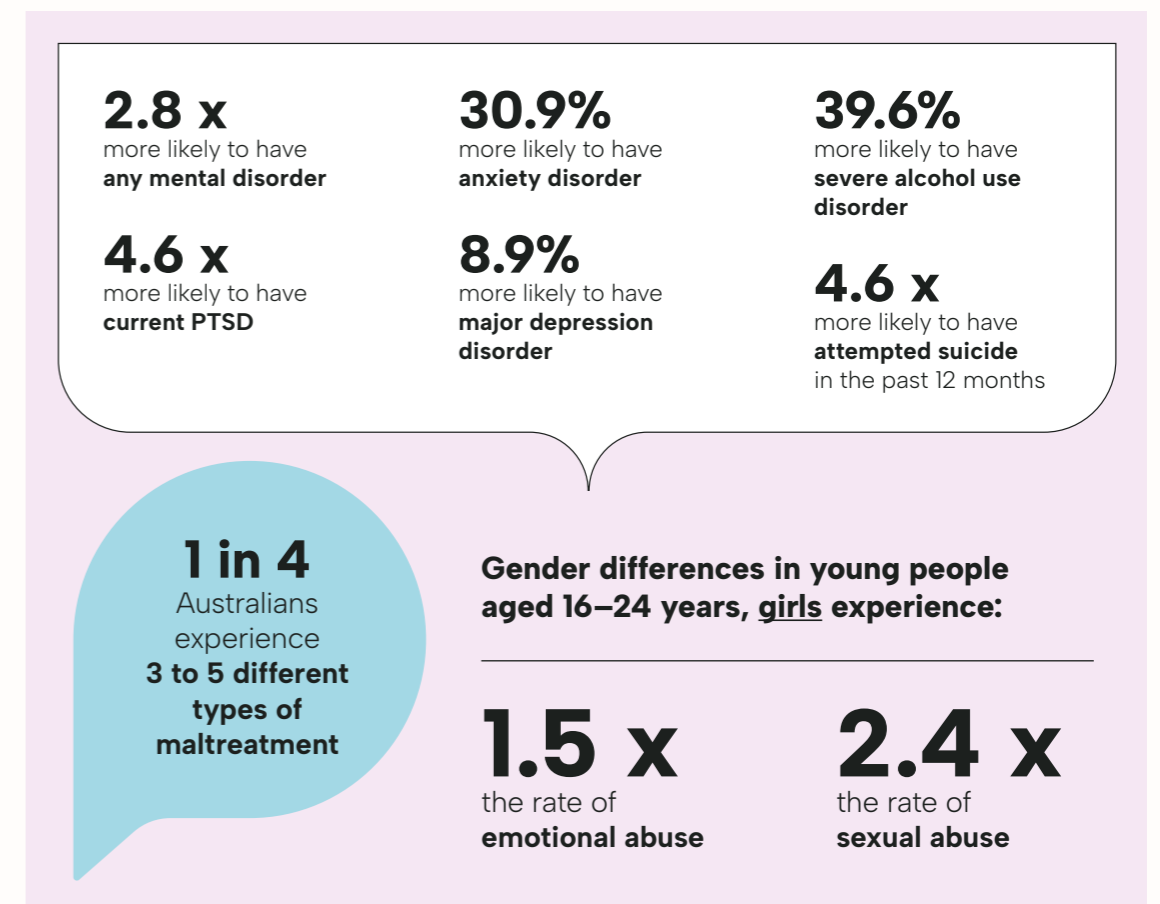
2.8 x
more likely to have
any mental disorder

4.6 x
more likely to have
current PTSD

30.9%
more likely to have
anxiety disorder

8.9%
more likely to have
major depression disorder

39.6%
more likely to have
severe alcohol use disorder

4.6 x
more likely to have
attempted suicide
in the past 12 months

1 in 4
Australians experience
3 to 5 different types of maltreatment

Gender differences in young people aged 16–24 years, girls experience:

1.5 x
the rate of
emotional abuse

2.4 x
the rate of
sexual abuse